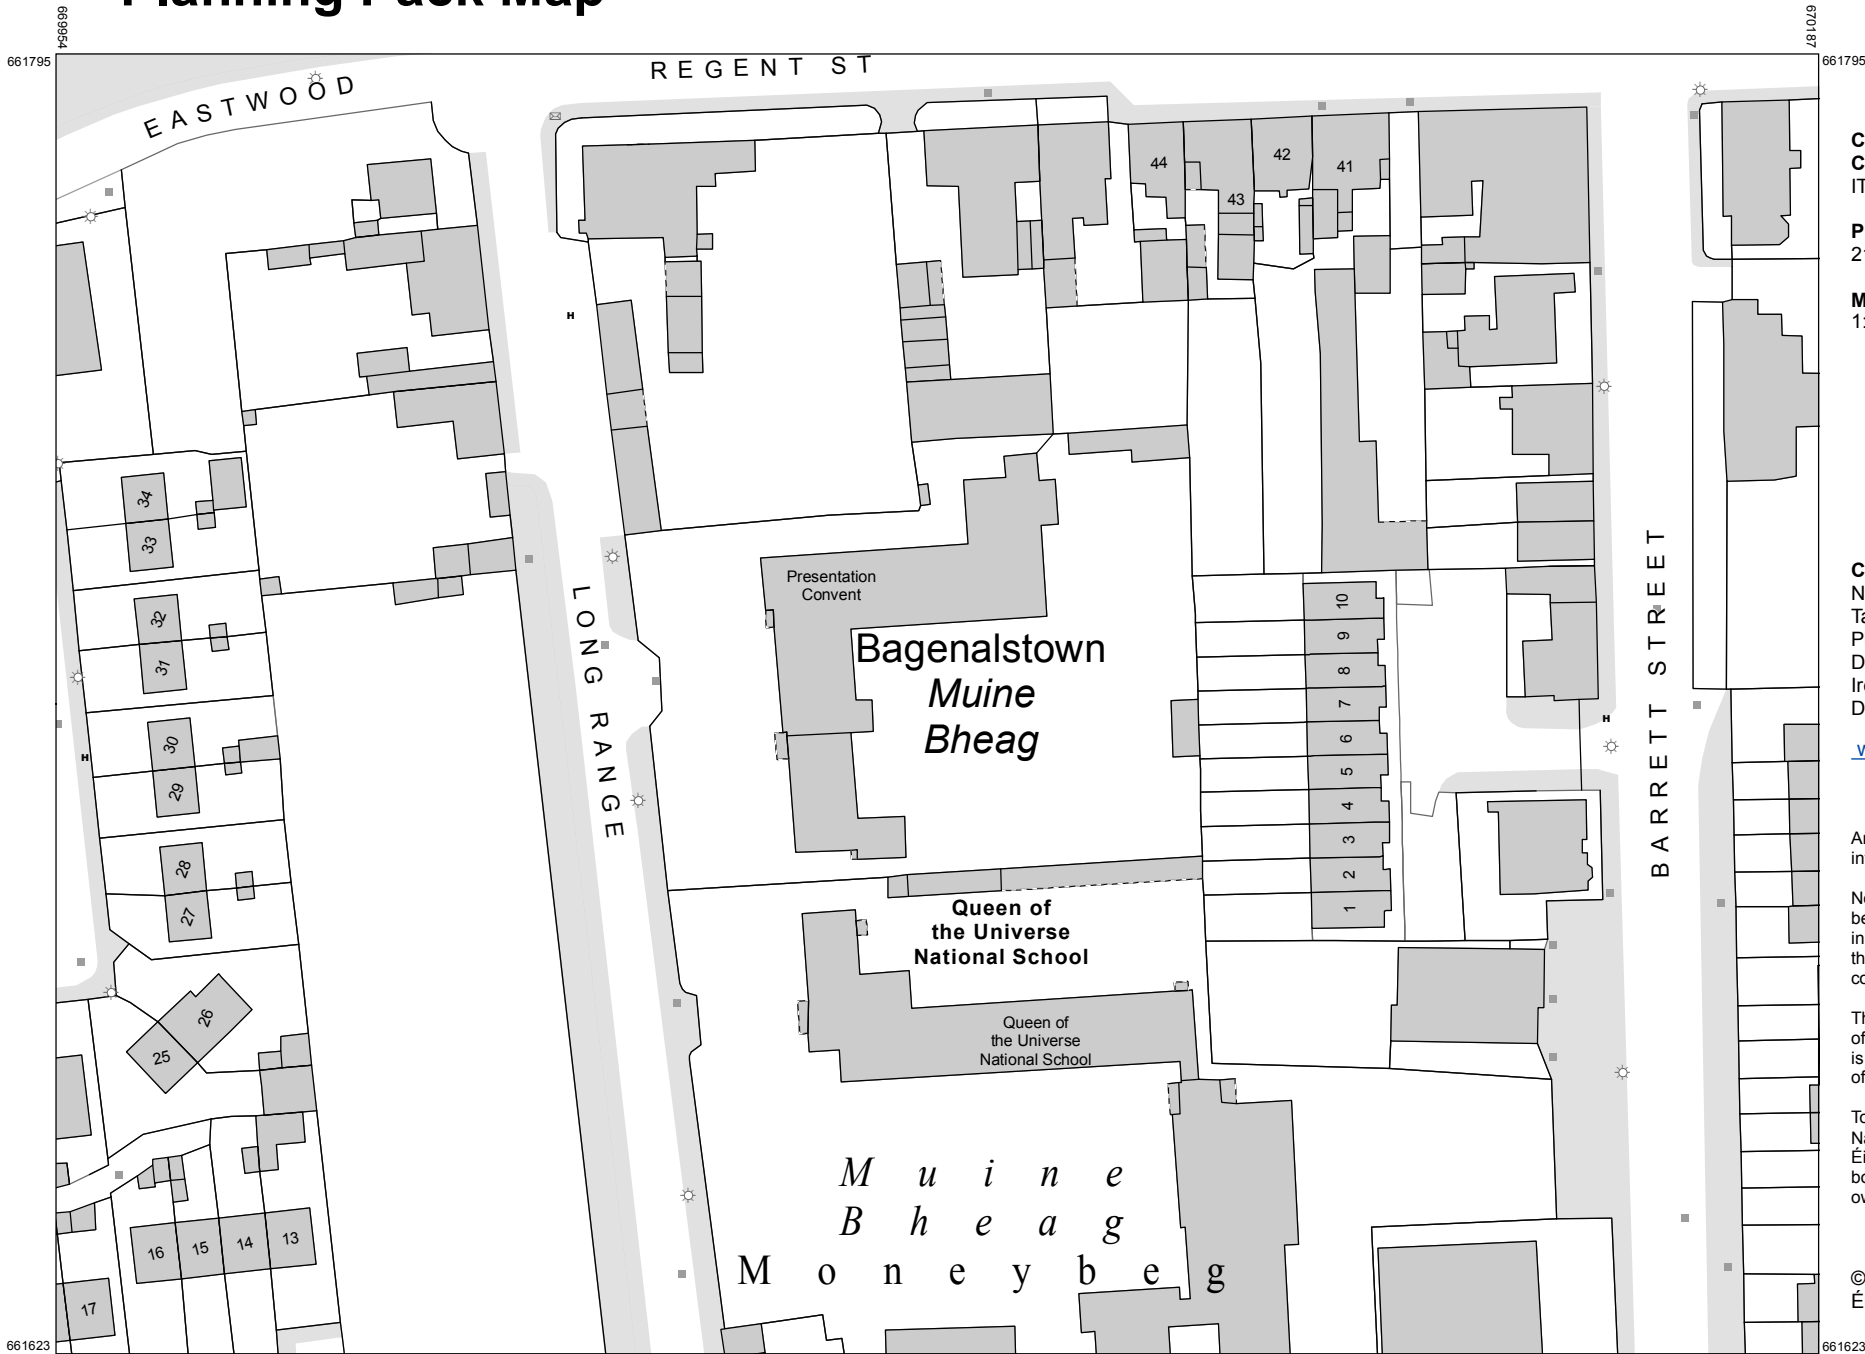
Planning Pack Map

669954
670187
661795
661795
661623
661623

REGENT ST
EASTWOOD
LONG RANGE
BARRETT STREET

44
42
43
41
34
33
32
31
30
29
28
27
26
25
16
15
14
13
17
10
9
8
7
6
5
4
3
2
1

Presentation Convent

Bagenalstown
Muine
Bheag

Queen of
the Universe
National School

Queen of
the Universe
National School

Muine
Bheag
Moneybeg

C
C
IT

P
2

M
1

C
N
Ta
P
D
Ire
D

w

Ar
in

Ne
be
in
th
co

Th
of
is
of

To
Na
Éi
bo
ov

©
É